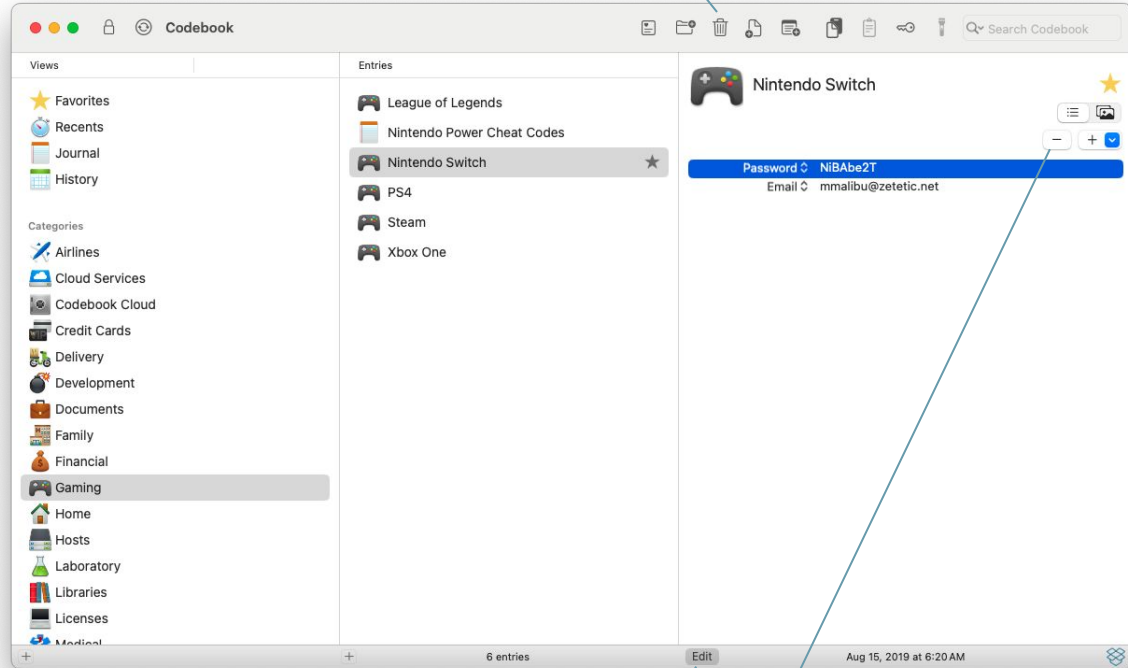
Codebook

Search Codebook

Views

Favorites
Recents
Journal
History

Categories

Airlines
Cloud Services
Codebook Cloud
Credit Cards
Delivery
Development
Documents
Family
Financial
Gaming
Home
Hosts
Laboratory
Libraries
Licenses
Medical

Entries

League of Legends
Nintendo Power Cheat Codes
Nintendo Switch
PS4
Steam
Xbox One

Nintendo Switch

−
+

Password NiBAbe2T
Email mmalibu@zetetic.net

+
+
6 entries
Edit
Aug 15, 2019 at 6:20 AM